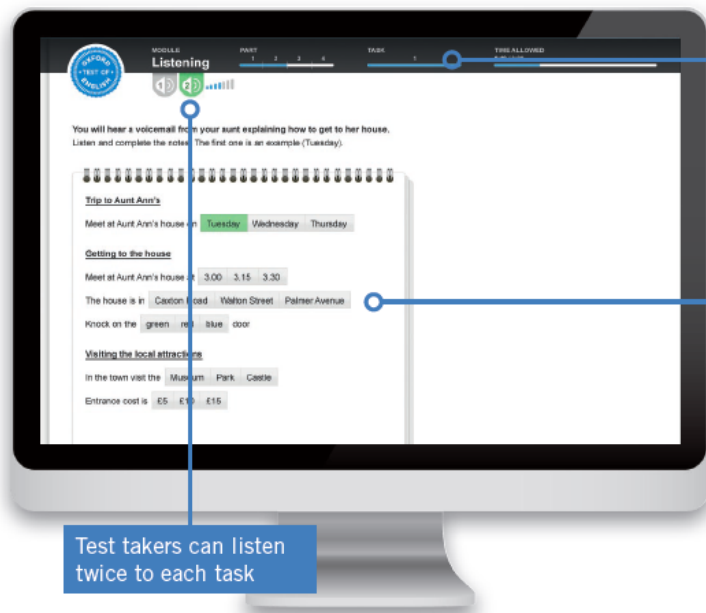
OXFORD TEST OF ENGLISH

MODULE
Listening

PART
1 2 3 4

TASK
1

TIME ALLOWED
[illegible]

1) 2)

You will hear a voicemail from your aunt explaining how to get to her house.
Listen and complete the notes. The first one is an example (Tuesday).

Trip to Aunt Ann's

Meet at Aunt Ann's house on Tuesday Wednesday Thursday

Getting to the house

Meet at Aunt Ann's house at 3.00 3.15 3.30

The house is in Caxton Road Walton Street Palmer Avenue

Knock on the green red blue door

Visiting the local attractions

In the town visit the Museum Park Castle

Entrance cost is £5 £10 £15

Test takers can listen twice to each task